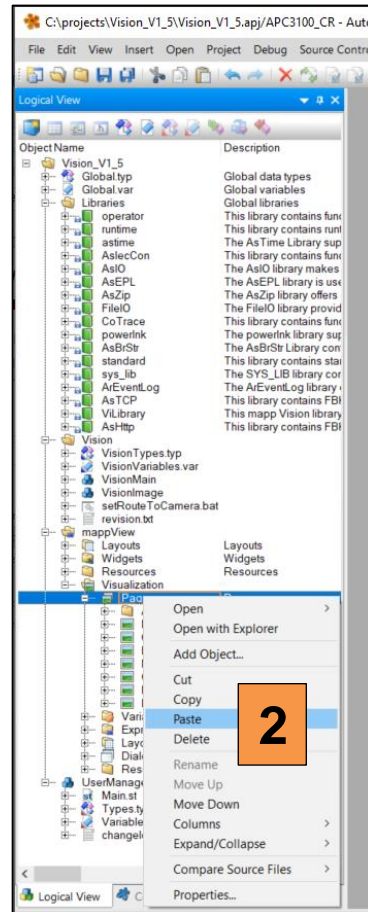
C:\projects\Vision_V1_5\Vision_V1_5.apj/APC3100_CR - Aut

File Edit View Insert Open Project Debug Source Contr

Logical View

| Object Name | Description |
|---|---|
| Vision_V1_5 | |
| Global.typ | Global data types |
| Global.var | Global variables |
| Libraries | Global libraries |
| operator | This library contains func |
| runtime | This library contains runt |
| astime | The AsTime Library sup |
| AsIecCon | This library contains func |
| AsIO | The AsIO library makes |
| AsEPL | The AsEPL library is use |
| AsZip | The AsZip library offers |
| FileIO | The FileIO library provid |
| CoTrace | This library contains func |
| powerlnk | The powerlnk library sup |
| AsBrStr | The AsBrStr Library con |
| standard | This library contains sta |
| sys_lib | The SYS_LIB library cor |
| ArEventLog | The ArEventLog library |
| AsTCP | This library contains FBI |
| ViLibrary | This mapp Vision library |
| AsHttp | This library contains FBI |
| Vision | |
| VisionTypes.typ | |
| VisionVariables.var | |
| VisionMain | |
| VisionImage | |
| setRouteToCamera.bat | |
| revision.txt | |
| mappView | |
| Layouts | Layouts |
| Widgets | Widgets |
| Resources | Resources |
| Visualization | |
| Pag | |
| Vari | |
| Expr | |
| Layo | |
| Dialo | |
| Res | |
| UserManage | |
| Main.st | |
| Types.ty | |
| Variable | |
| changelo | |

Open
Open with Explorer
Add Object...
Cut
Copy
Paste
Delete
Rename
Move Up
Move Down
Columns
Expand/Collapse
Compare Source Files
Properties...

2

Logical View